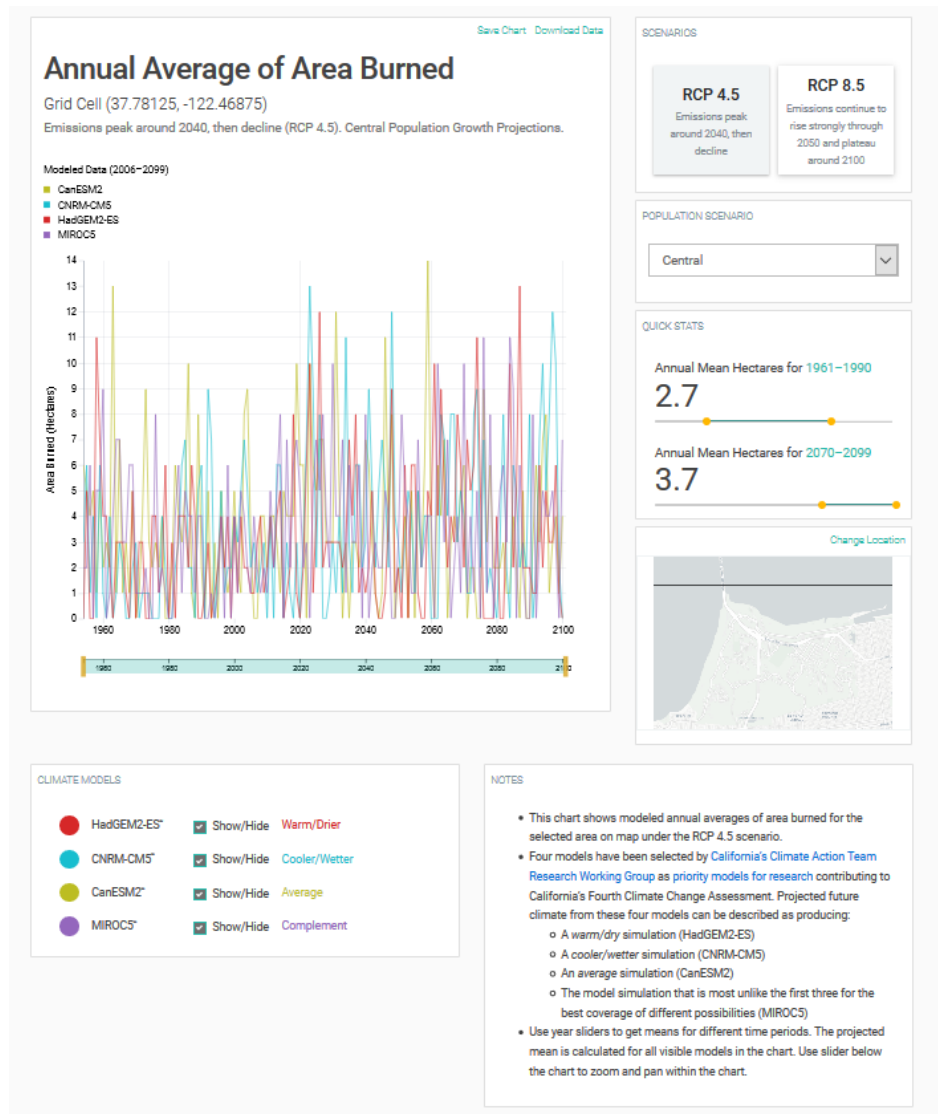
Save Chart Download Data

Annual Average of Area Burned

Grid Cell (37.78125, -122.46875)

Emissions peak around 2040, then decline (RCP 4.5). Central Population Growth Projections.

Modeled Data (2006–2099)
CanESM2
CNRM-CM5
HadGEM2-ES
MIROC5

Area Burned (Hectares)

14 13 12 11 10 9 8 7 6 5 4 3 2 1 0

1960 1980 2000 2020 2040 2060 2080 2100

1960 1980 2000 2020 2040 2060 2080 2100

SCENARIOS

RCP 4.5
Emissions peak around 2040, then decline

RCP 8.5
Emissions continue to rise strongly through 2050 and plateau around 2100

POPULATION SCENARIO

Central

QUICK STATS

Annual Mean Hectares for 1961–1990
2.7

Annual Mean Hectares for 2070–2099
3.7

Change Location

CLIMATE MODELS

HadGEM2-ES* Show/Hide Warm/Drier
CNRM-CM5* Show/Hide Cooler/Wetter
CanESM2* Show/Hide Average
MIROC5* Show/Hide Complement

NOTES

- This chart shows modeled annual averages of area burned for the selected area on map under the RCP 4.5 scenario.
- Four models have been selected by California's Climate Action Team Research Working Group as priority models for research contributing to California's Fourth Climate Change Assessment. Projected future climate from these four models can be described as producing:
  - A warm/dry simulation (HadGEM2-ES)
  - A cooler/wetter simulation (CNRM-CM5)
  - An average simulation (CanESM2)
  - The model simulation that is most unlike the first three for the best coverage of different possibilities (MIROC5)
- Use year sliders to get means for different time periods. The projected mean is calculated for all visible models in the chart. Use slider below the chart to zoom and pan within the chart.